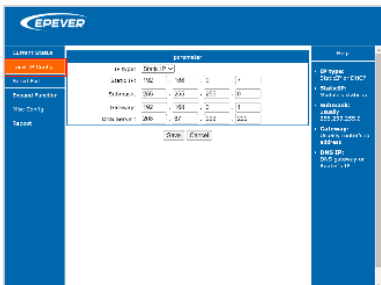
EPEVER

Current Status
Local IP Config
Serial Port
Network Function
Main Config
Support

parameter

IP type: Static IP

Static IP: 192 . 168 . 0 . 1

Subnet: 255 . 255 . 255 . 0

Gateway: 192 . 168 . 0 . 1

DNS server: 208 . 67 . 222 . 222

Save Cancel

Help

IP type: Static IP or DHCP

Static IP: Module's static IP

Subnet mask: usually 255.255.255.0

Gateway: Usually module's IP address

DNS IP: DNS gateway or Router's IP